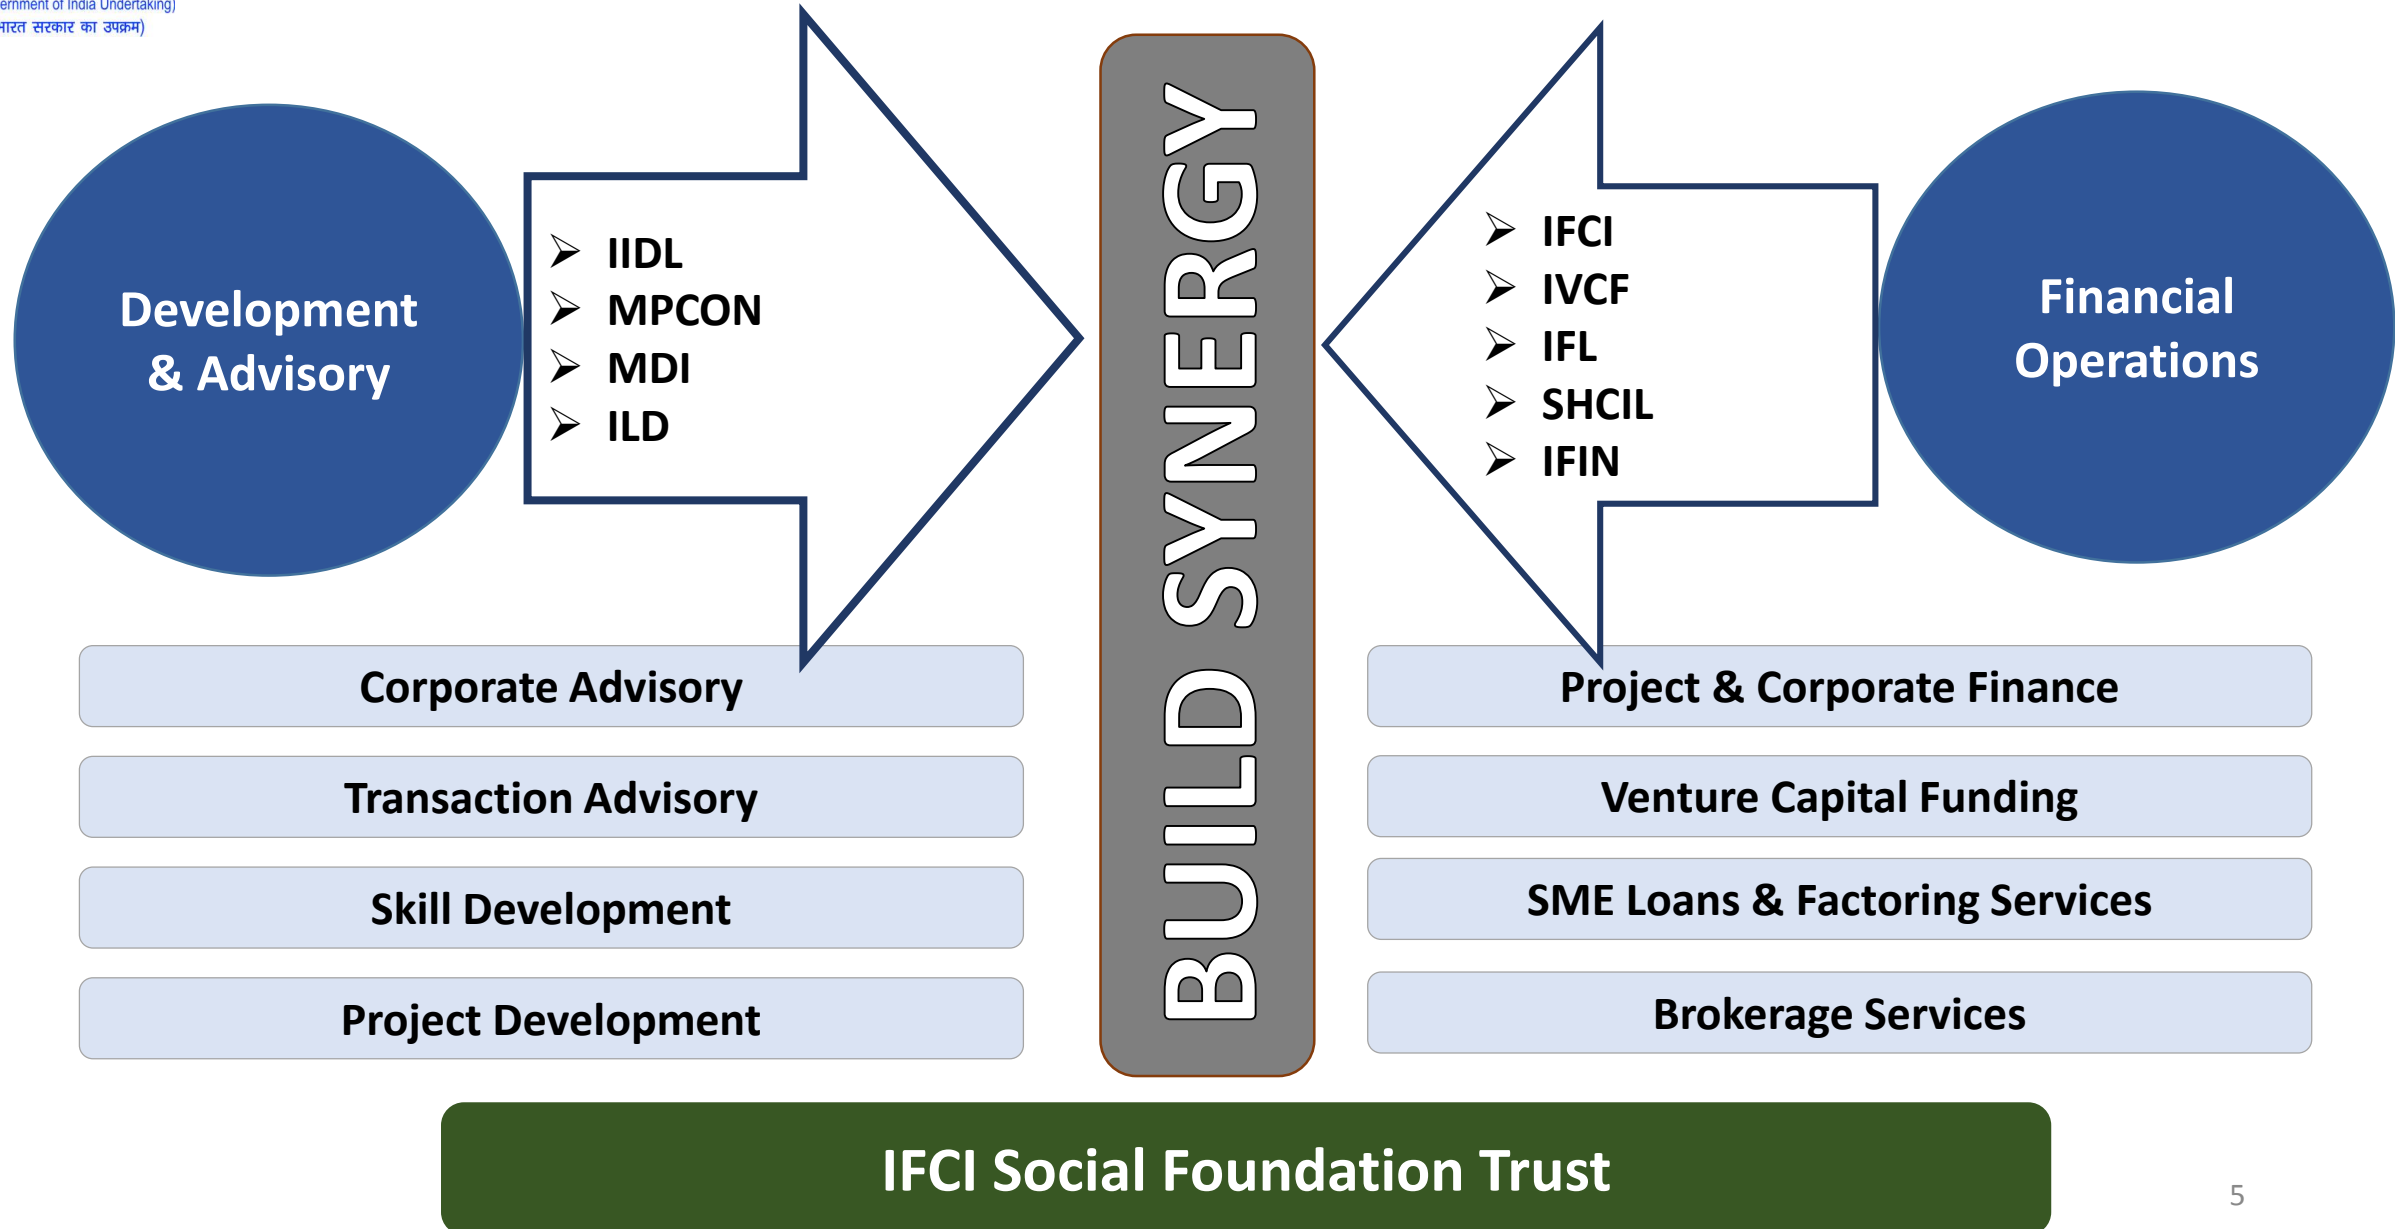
ernment of India Undertaking)
ारत सरकार का उपक्रम)

Development & Advisory

➢ IIDL
➢ MPCON
➢ MDI
➢ ILD

BUILD SYNERGY

➢ IFCI
➢ IVCF
➢ IFL
➢ SHCIL
➢ IFIN

Financial Operations

Corporate Advisory

Transaction Advisory

Skill Development

Project Development

Project & Corporate Finance

Venture Capital Funding

SME Loans & Factoring Services

Brokerage Services

IFCI Social Foundation Trust

5